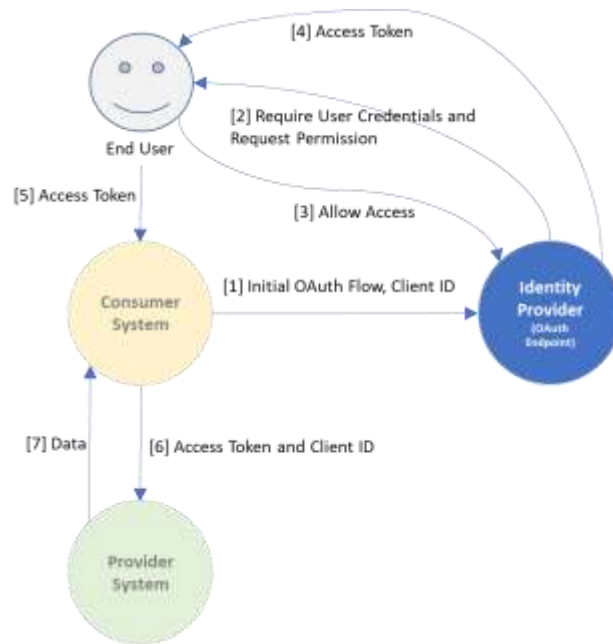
[4] Access Token

End User

[2] Require User Credentials and Request Permission

[5] Access Token

[3] Allow Access

[1] Initial OAuth Flow, Client ID

Consumer System

Identity Provider (OAuth Endpoint)

[7] Data

[6] Access Token and Client ID

Provider System